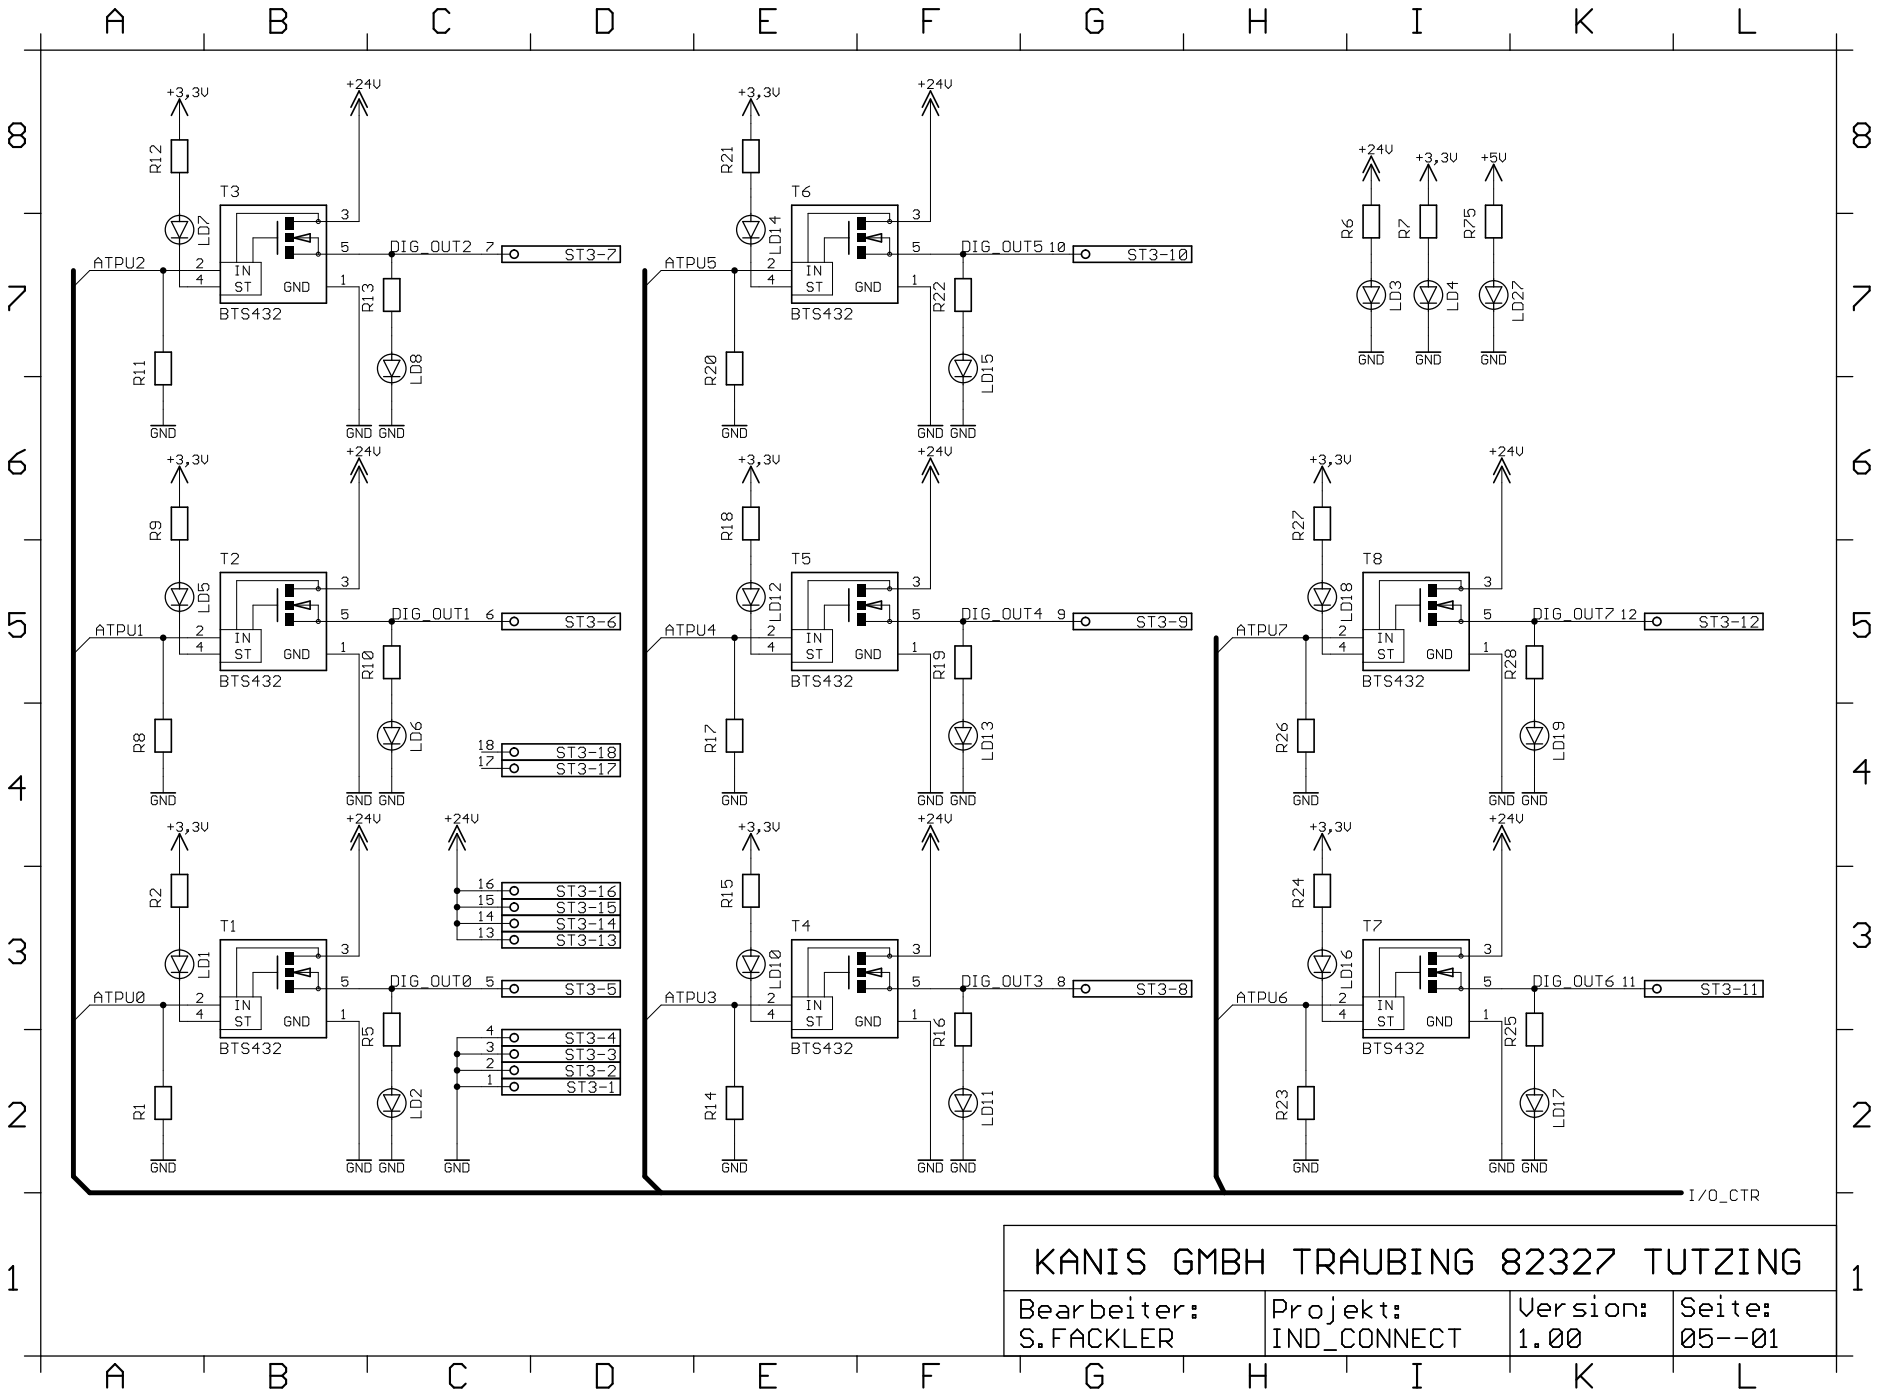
A B C D E F G H I K L

8 7 6 5 4 3 2 1

+3,3V +24V R12 LD7 T3 3 5 DIG_OUT2 7 ST3-7 ATPU2 2 4 IN ST GND 1 BTS432 R13 R11 LD8 GND GND GND

+3,3V +24V R21 LD14 T6 3 5 DIG_OUT5 10 ST3-10 ATPU5 2 4 IN ST GND 1 BTS432 R22 R20 LD15 GND GND GND

+24V +3,3V +5V R6 R7 R75 LD3 LD4 LD27 GND GND GND

+3,3V +24V R9 LD5 T2 3 5 DIG_OUT1 6 ST3-6 ATPU1 2 4 IN ST GND 1 BTS432 R10 R8 LD6 GND GND GND

18 ST3-18
17 ST3-17

+3,3V +24V R18 LD12 T5 3 5 DIG_OUT4 9 ST3-9 ATPU4 2 4 IN ST GND 1 BTS432 R19 R17 LD13 GND GND GND

+3,3V +24V R27 LD18 T8 3 5 DIG_OUT7 12 ST3-12 ATPU7 2 4 IN ST GND 1 BTS432 R28 R26 LD19 GND GND GND

+3,3V +24V R2 LD1 T1 3 5 DIG_OUT0 5 ST3-5 ATPU0 2 4 IN ST GND 1 BTS432 R5 R1 LD2 GND GND GND

+24V
16 ST3-16
15 ST3-15
14 ST3-14
13 ST3-13

4 ST3-4
3 ST3-3
2 ST3-2
1 ST3-1
GND

+3,3V +24V R15 LD10 T4 3 5 DIG_OUT3 8 ST3-8 ATPU3 2 4 IN ST GND 1 BTS432 R16 R14 LD11 GND GND GND

+3,3V +24V R24 LD16 T7 3 5 DIG_OUT6 11 ST3-11 ATPU6 2 4 IN ST GND 1 BTS432 R25 R23 LD17 GND GND GND

I/O_CTR

KANIS GMBH TRAUBING 82327 TUTZING

| Bearbeiter: S.FACKLER | Projekt: IND_CONNECT | Version: 1.00 | Seite: 05--01 |
|---|---|---|---|